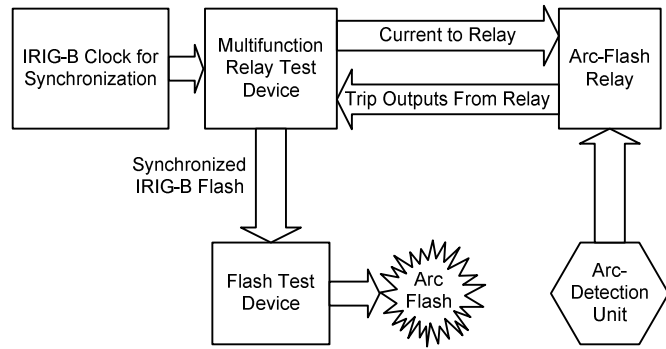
IRIG-B Clock for Synchronization

Multifunction Relay Test Device

Current to Relay

Trip Outputs From Relay

Arc-Flash Relay

Synchronized IRIG-B Flash

Flash Test Device

Arc Flash

Arc-Detection Unit